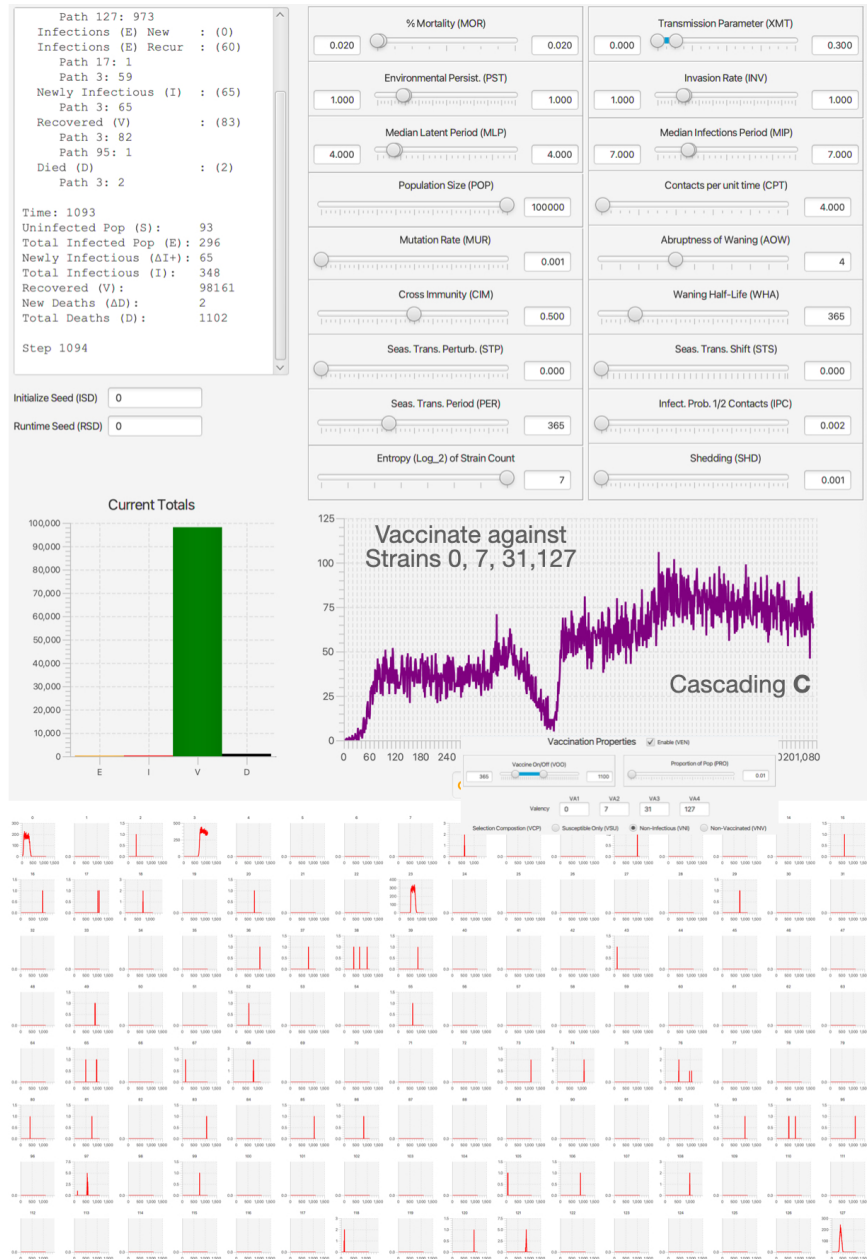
Path 127: 973
Infections (E) New : (0)
Infections (E) Recur : (60)
Path 17: 1
Path 3: 59
Newly Infectious (I) : (65)
Path 3: 65
Recovered (V) : (83)
Path 3: 82
Path 95: 1
Died (D) : (2)
Path 3: 2

Time: 1093
Uninfected Pop (S): 93
Total Infected Pop (E): 296
Newly Infectious (ΔI+): 65
Total Infectious (I): 348
Recovered (V): 98161
New Deaths (ΔD): 2
Total Deaths (D): 1102

Step 1094

Initialize Seed (ISD) 0
Runtime Seed (RSD) 0

% Mortality (MOR) 0.020 0.020
Transmission Parameter (XMT) 0.000 0.300
Environmental Persist. (PST) 1.000 1.000
Invasion Rate (INV) 1.000 1.000
Median Latent Period (MLP) 4.000 4.000
Median Infections Period (MIP) 7.000 7.000
Population Size (POP) 100000
Contacts per unit time (CPT) 4.000
Mutation Rate (MUR) 0.001
Abruptness of Waning (AOW) 4
Cross Immunity (CIM) 0.500
Waning Half-Life (WHA) 365
Seas. Trans. Perturb. (STP) 0.000
Seas. Trans. Shift (STS) 0.000
Seas. Trans. Period (PER) 365
Infect. Prob. 1/2 Contacts (IPC) 0.002
Entropy (Log_2) of Strain Count 7
Shedding (SHD) 0.001

Current Totals
100,000
90,000
80,000
70,000
60,000
50,000
40,000
30,000
20,000
10,000
0
E I V D

125
100
75
50
25
0
0 60 120 180 240
Vaccinate against Strains 0, 7, 31,127
Cascading C
Vaccination Properties
Enable (VEN)
Vaccine On/Off (VOO)
365 1100
Proportion of Pop (PRO)
0.01
VA1 VA2 VA3 VA4
Valency 0 7 31 127
Selection Composition (VCP) Susceptible Only (VSU) Non-Infectious (VNI) Non-Vaccinated (VNV)
0201,080